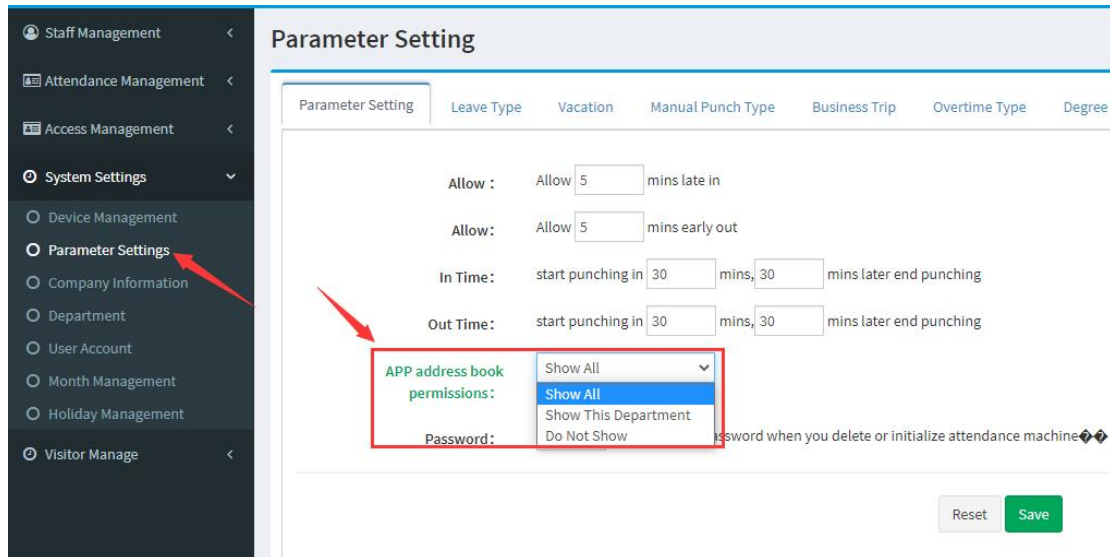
Staff Management
Attendance Management
Access Management
System Settings
Device Management
Parameter Settings
Company Information
Department
User Account
Month Management
Holiday Management
Visitor Manage

Parameter Setting

Parameter Setting | Leave Type | Vacation | Manual Punch Type | Business Trip | Overtime Type | Degree

Allow : Allow 5 mins late in

Allow: Allow 5 mins early out

In Time: start punching in 30 mins, 30 mins later end punching

Out Time: start punching in 30 mins, 30 mins later end punching

APP address book permissions: Show All
Show All
Show This Department
Do Not Show

Password: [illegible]ssword when you delete or initialize attendance machine��

Reset Save